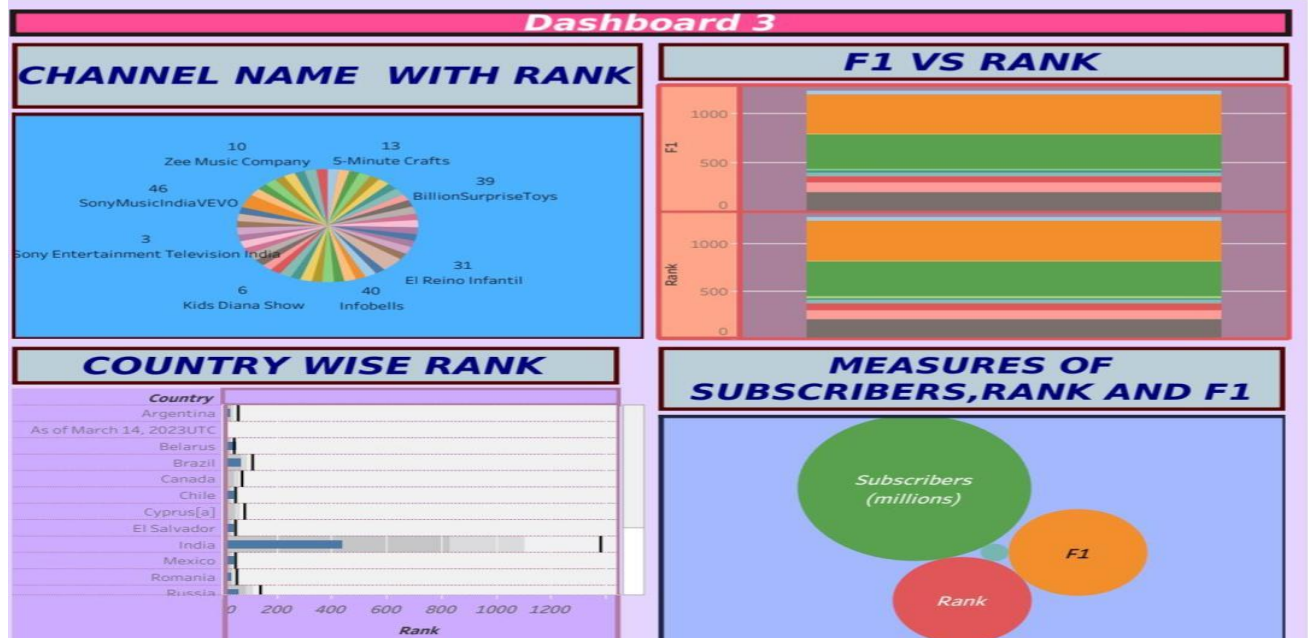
Dashboard 3

CHANNEL NAME WITH RANK

10
Zee Music Company
13
5-Minute Crafts
39
BillionSurpriseToys
46
SonyMusicIndiaVEVO
3
Sony Entertainment Television India
31
El Reino Infantil
6
Kids Diana Show
40
Infobells

F1 VS RANK

F1
1000
500
0
Rank
1000
500
0

COUNTRY WISE RANK

Country
Argentina
As of March 14, 2023UTC
Belarus
Brazil
Canada
Chile
Cyprus[a]
El Salvador
India
Mexico
Romania
Russia
0 200 400 600 800 1000 1200
Rank

MEASURES OF SUBSCRIBERS,RANK AND F1

Subscribers (millions)
F1
Rank